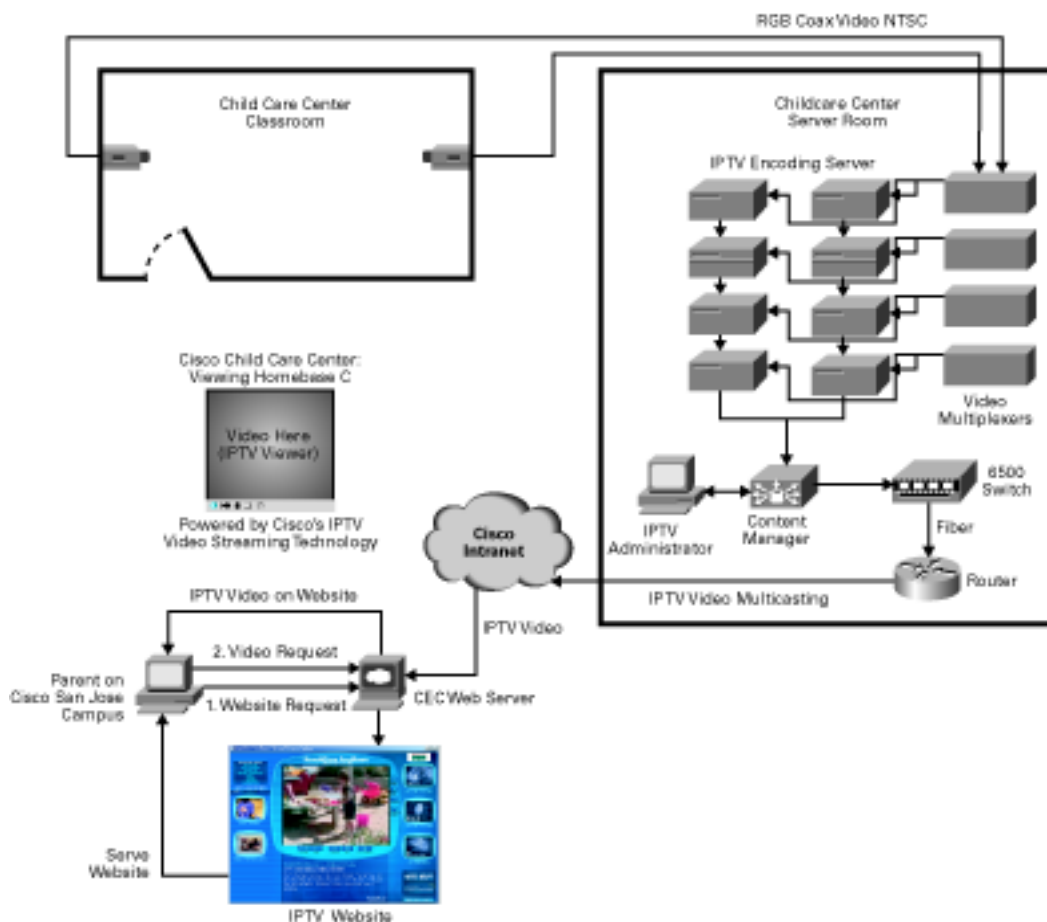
RGB Coax Video NTSC

Child Care Center Classroom

Childcare Center Server Room

IPTV Encoding Server

Video Multiplexers

Cisco Child Care Center: Viewing Homebase C

Video Here (IPTV Viewer)

Powered by Cisco's IPTV Video Streaming Technology

IPTV Administrator

Content Manager

6500 Switch

Fiber

Cisco Intranet

Router

IPTV Video Multicasting

IPTV Video on Website

IPTV Video

2. Video Request

Parent on Cisco San Jose Campus

1. Website Request

CEC Web Server

Serve Website

IPTV Website